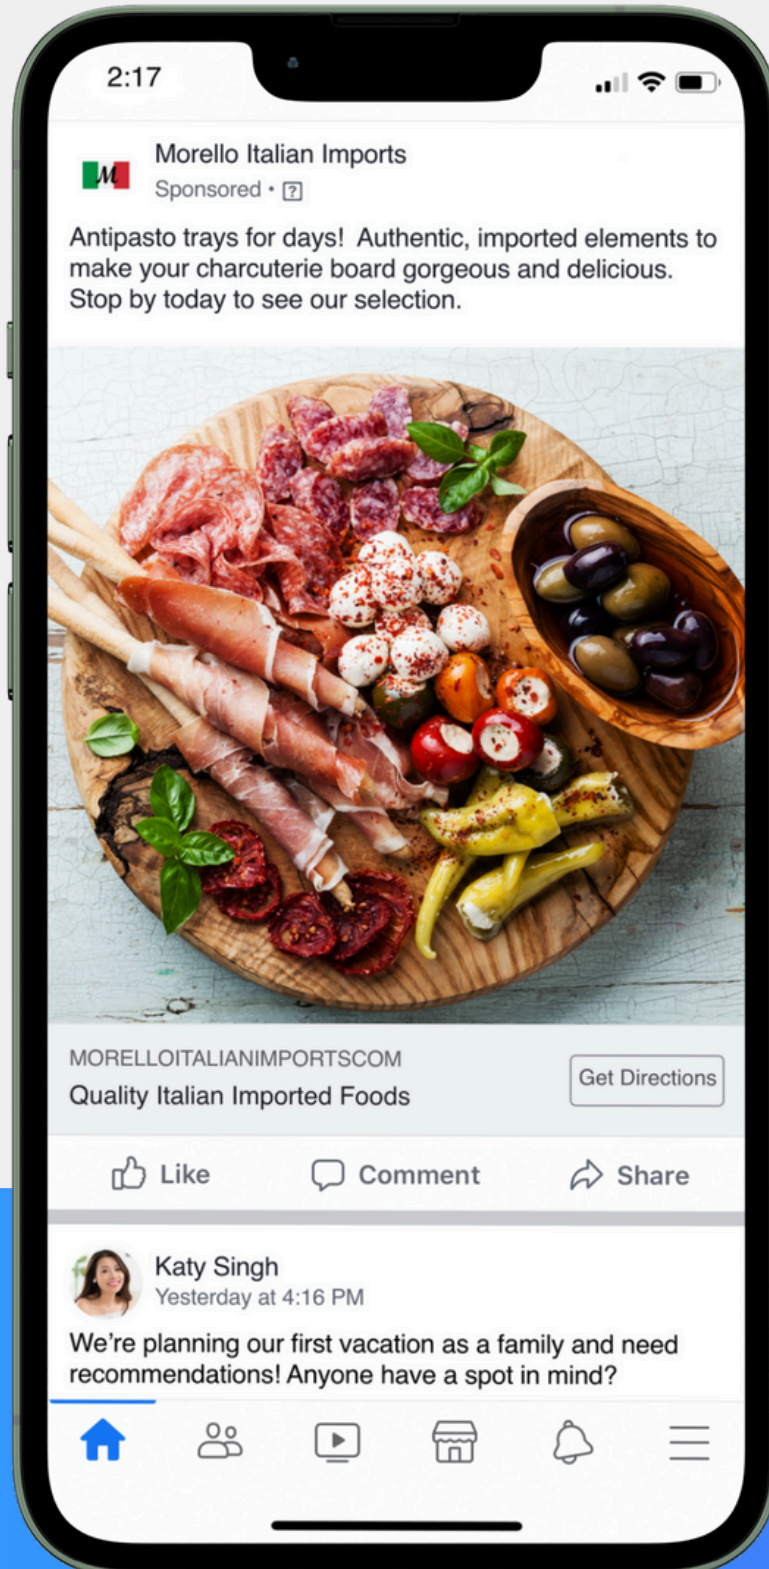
2:17

M

Morello Italian Imports
Sponsored • ?

Antipasto trays for days! Authentic, imported elements to make your charcuterie board gorgeous and delicious. Stop by today to see our selection.

MORELLOITALIANIMPORTSCOM
Quality Italian Imported Foods

Get Directions

Like Comment Share

Katy Singh
Yesterday at 4:16 PM

We're planning our first vacation as a family and need recommendations! Anyone have a spot in mind?